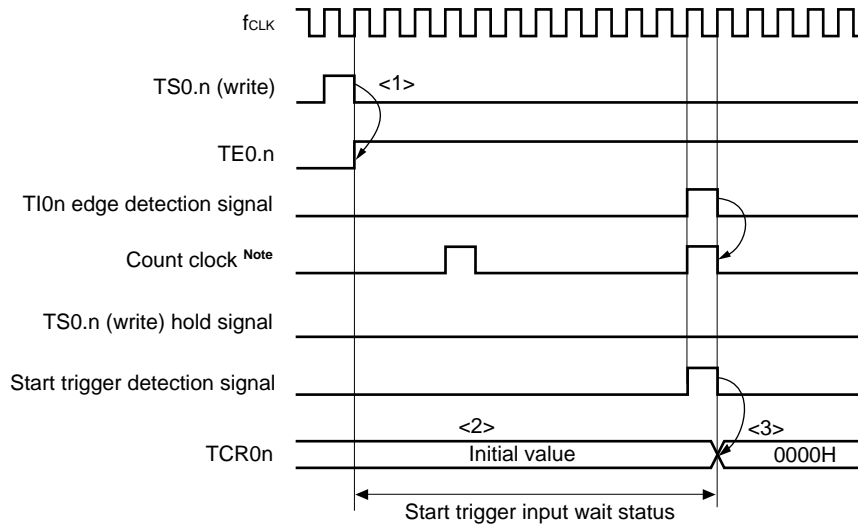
$f_{CLK}$

TS0.n (write)

<1>

TE0.n

TI0n edge detection signal

Count clock Note

TS0.n (write) hold signal

Start trigger detection signal

<2>

<3>

TCR0n

Initial value

0000H

Start trigger input wait status